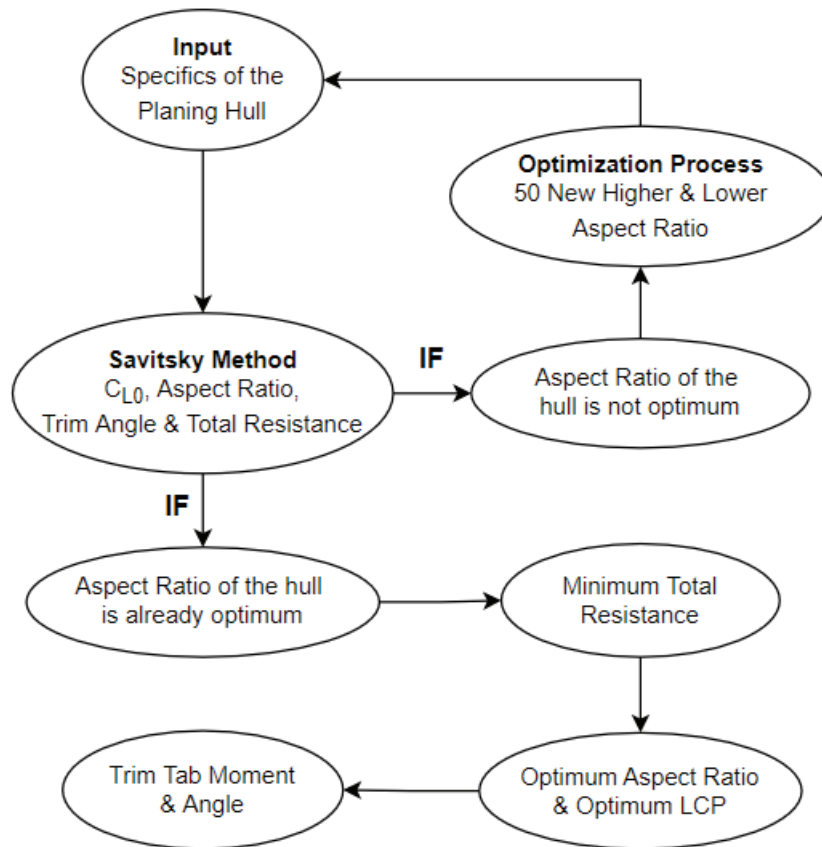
Input
Specifics of the Planing Hull

Optimization Process
50 New Higher & Lower Aspect Ratio

Savitsky Method
$C_{L0}$, Aspect Ratio, Trim Angle & Total Resistance

IF

Aspect Ratio of the hull is not optimum

IF

Aspect Ratio of the hull is already optimum

Minimum Total Resistance

Trim Tab Moment & Angle

Optimum Aspect Ratio & Optimum LCP